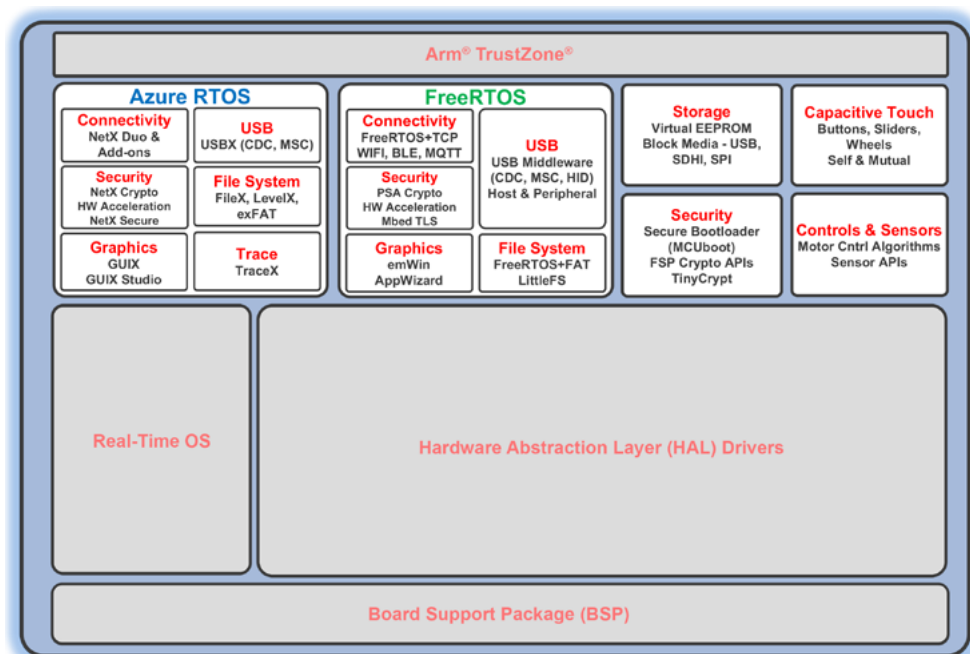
Arm® TrustZone®

Azure RTOS

Connectivity
NetX Duo & Add-ons

USB
USBX (CDC, MSC)

Security
NetX Crypto
HW Acceleration
NetX Secure

File System
FileX, LevelX, exFAT

Graphics
GUIX
GUIX Studio

Trace
TraceX

FreeRTOS

Connectivity
FreeRTOS+TCP
WIFI, BLE, MQTT

USB
USB Middleware (CDC, MSC, HID)
Host & Peripheral

Security
PSA Crypto
HW Acceleration
Mbed TLS

Graphics
emWin
AppWizard

File System
FreeRTOS+FAT
LittleFS

Storage
Virtual EEPROM
Block Media - USB, SDHI, SPI

Capacitive Touch
Buttons, Sliders, Wheels
Self & Mutual

Security
Secure Bootloader (MCUboot)
FSP Crypto APIs
TinyCrypt

Controls & Sensors
Motor Cntrl Algorithms
Sensor APIs

Real-Time OS

Hardware Abstraction Layer (HAL) Drivers

Board Support Package (BSP)